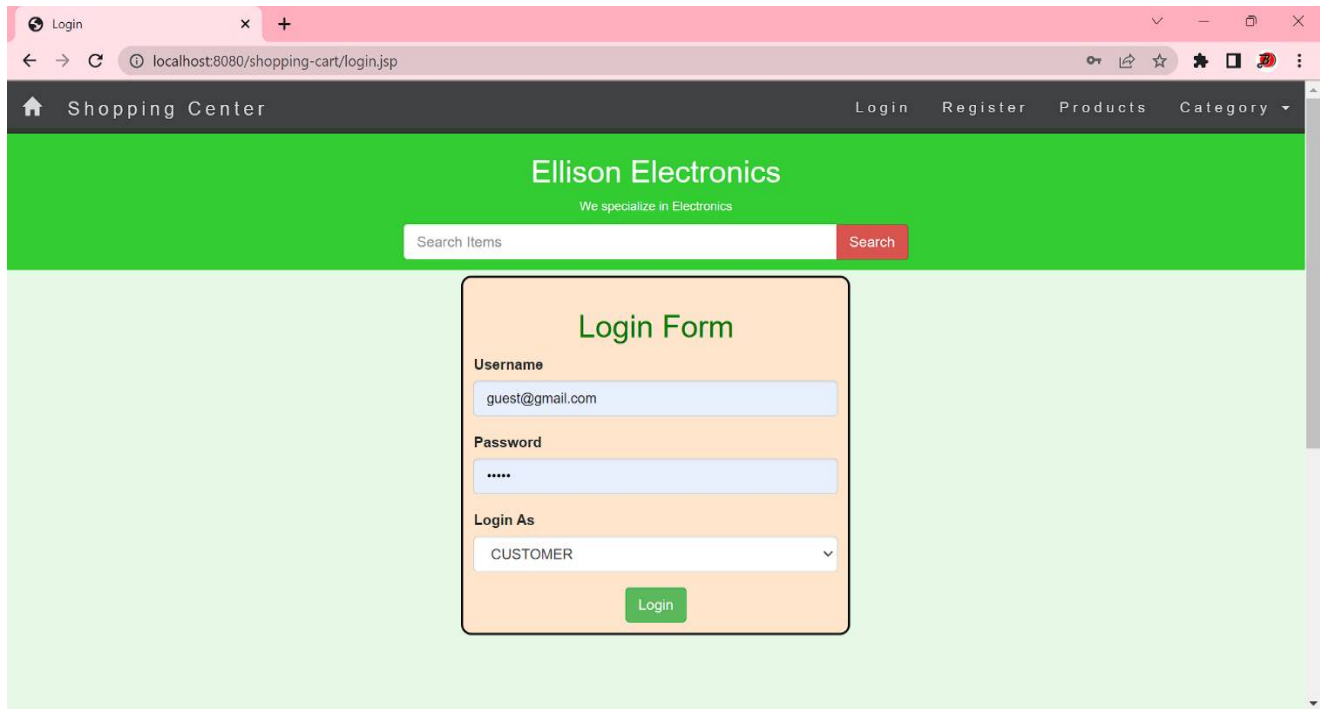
Login

localhost:8080/shopping-cart/login.jsp

Shopping Center

Login Register Products Category

Ellison Electronics

We specialize in Electronics

Search Items

Search

Login Form

Username

guest@gmail.com

Password

•••••

Login As

CUSTOMER

Login